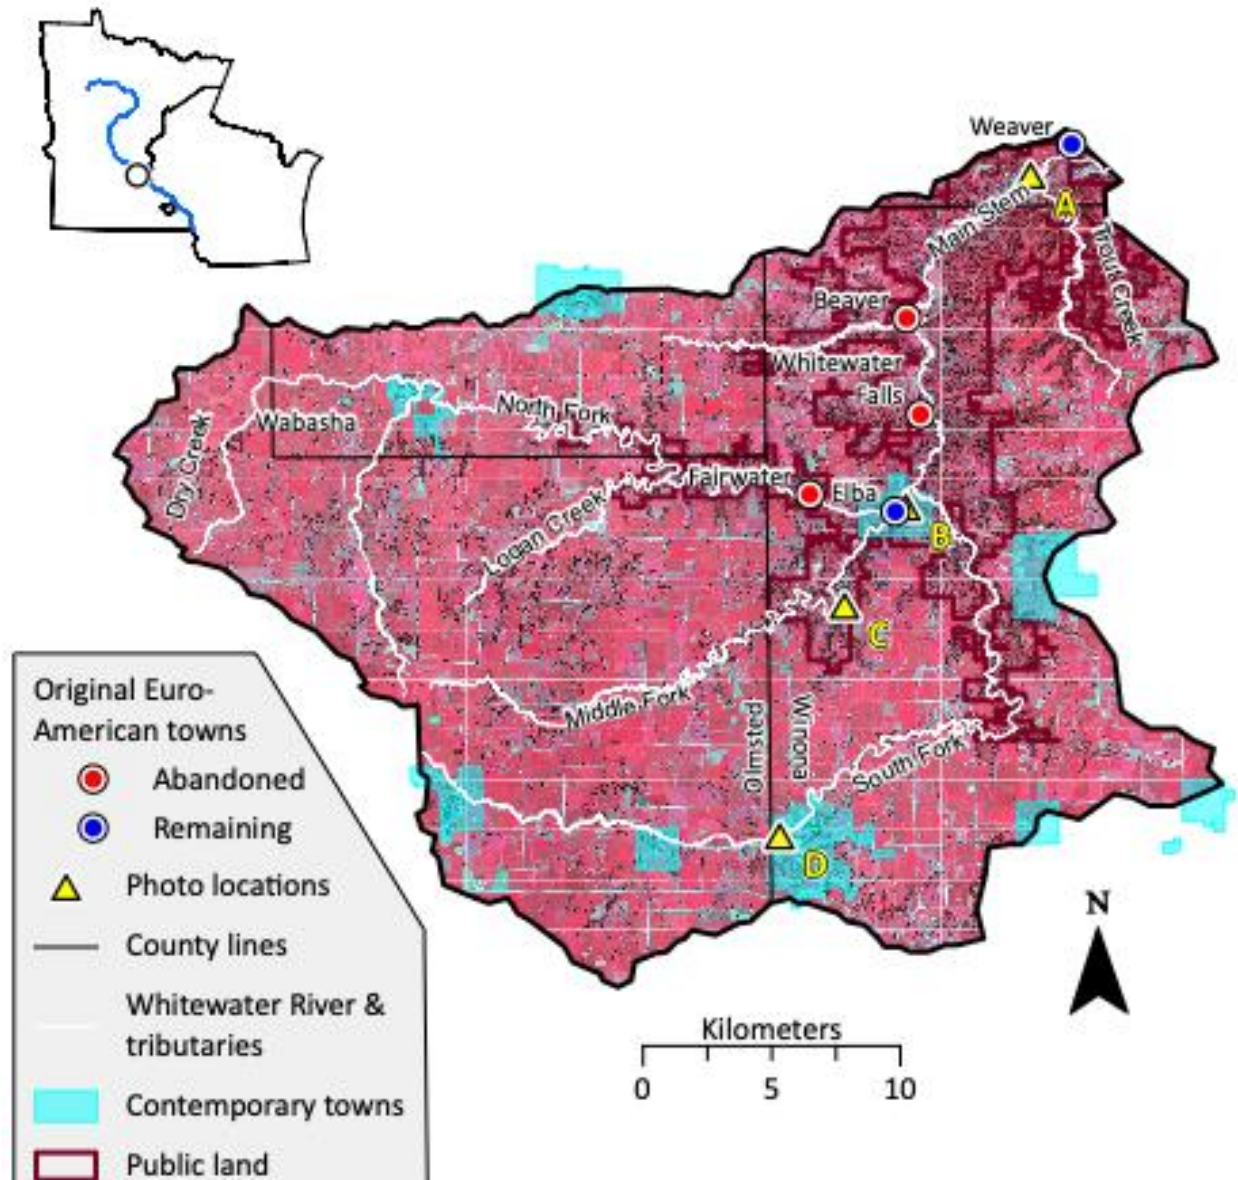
Weaver
A
Main Stem
Trout Creek
Beaver
Whitewater
Falls
Wabasha
North Fork
Dry Creek
Fairwater
Elba
B
Logan Creek
C
Middle Fork
Olmsted
Winona
South Fork
D

Original Euro-American towns
Abandoned
Remaining
Photo locations
County lines
Whitewater River & tributaries
Contemporary towns
Public land

N

Kilometers
0 5 10